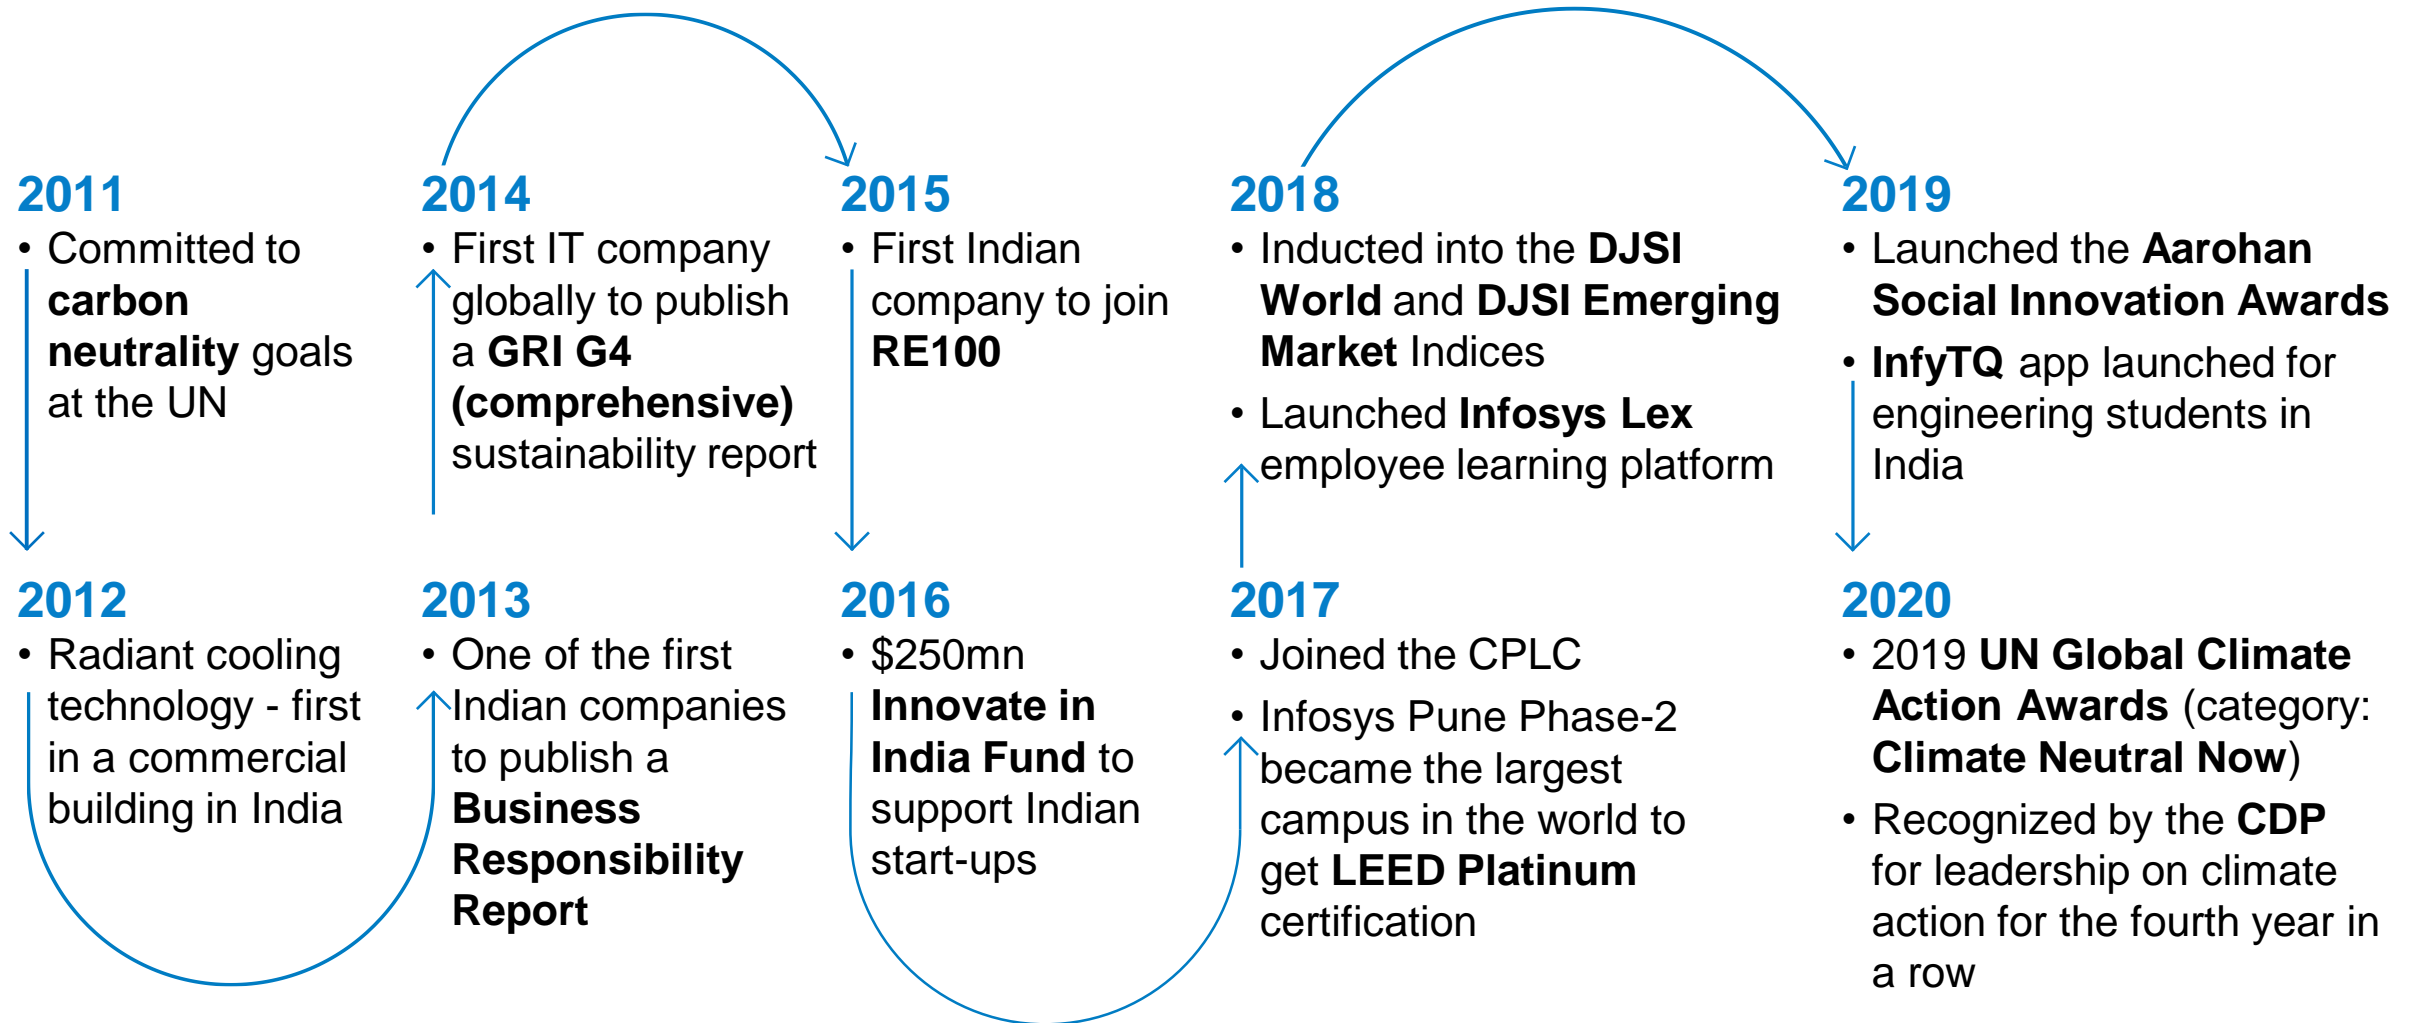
2011
• Committed to carbon neutrality goals at the UN

2014
• First IT company globally to publish a GRI G4 (comprehensive) sustainability report

2015
• First Indian company to join RE100

2018
• Inducted into the DJSI World and DJSI Emerging Market Indices
• Launched Infosys Lex employee learning platform

2019
• Launched the Aarohan Social Innovation Awards
• InfyTQ app launched for engineering students in India

2012
• Radiant cooling technology - first in a commercial building in India

2013
• One of the first Indian companies to publish a Business Responsibility Report

2016
• $250mn Innovate in India Fund to support Indian start-ups

2017
• Joined the CPLC
• Infosys Pune Phase-2 became the largest campus in the world to get LEED Platinum certification

2020
• 2019 UN Global Climate Action Awards (category: Climate Neutral Now)
• Recognized by the CDP for leadership on climate action for the fourth year in a row